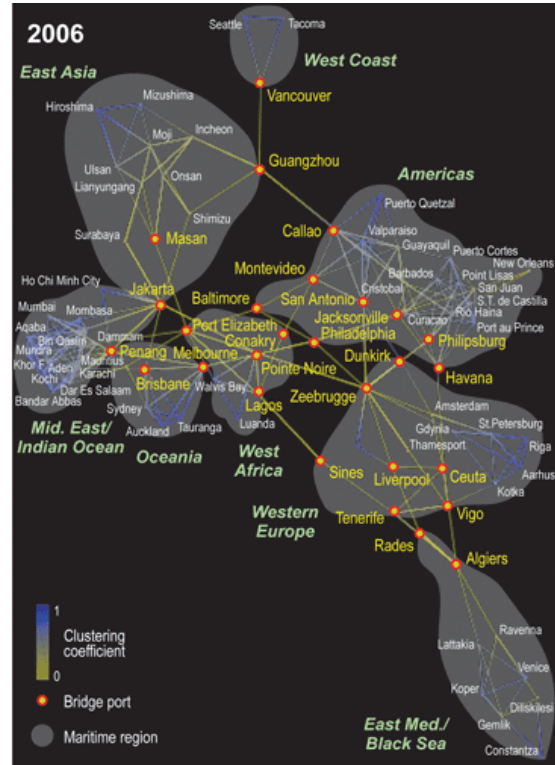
2006

West Coast
Seattle
Tacoma
Vancouver

East Asia
Hiroshima
Mizushima
Moji
Incheon
Ulsan
Lianyungang
Onsan
Shimizu
Surabaya
Masan
Guangzhou

Americas
Puerto Quetzal
Callao
Valparaiso
Guayaquil
Puerto Cortes
New Orleans
Montevideo
Barbados
Point Lisas
San Juan
Cristobal
S.T. de Castilla
San Antonio
Rio Haina
Curacao
Port au Prince
Jacksonville
Philadelphia
Philipsburg
Baltimore
Dunkirk
Havana

Ho Chi Minh City
Mumbai
Mombasa
Jakarta
Aqaba
Bin Qasim
Damman
Mundra
Penang
Port Elizabeth
Conakry
Khor F.
Aden
Madras
Melbourne
Kochi
Karachi
Dar Es Salaam
Brisbane
Walvis Bay
Bandar Abbas
Sydney
Auckland
Tauranga
Pointe Noire
Lagos
Luanda
Zeebrugge

Mid. East/ Indian Ocean
Oceania
West Africa

Amsterdam
Gdynia
St.Petersburg
Thamesport
Riga
Aarhus
Kotka
Sines
Liverpool
Ceuta
Tenerife
Vigo
Rades
Algiers

Western Europe

1
Clustering coefficient
0
Bridge port
Maritime region

Lattakia
Ravenna
Venice
Koper
Diliskelesi
Gemlik
Constantza

East Med./ Black Sea